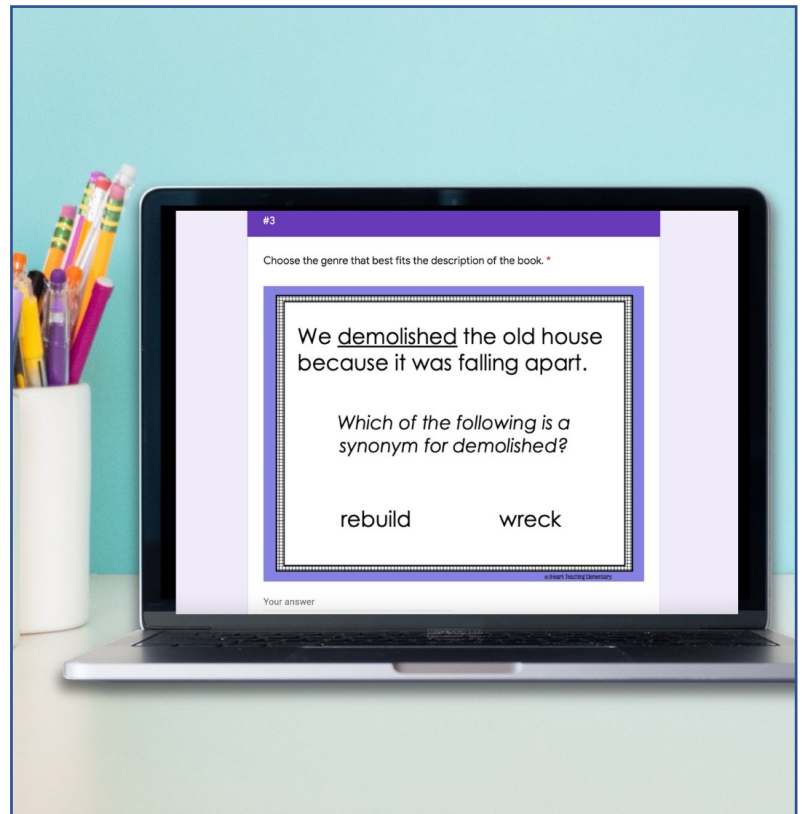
#3

Choose the genre that best fits the description of the book. *

We demolished the old house because it was falling apart.

Which of the following is a synonym for demolished?

rebuild

wreck

© Smart Teaching Elementary

Your answer